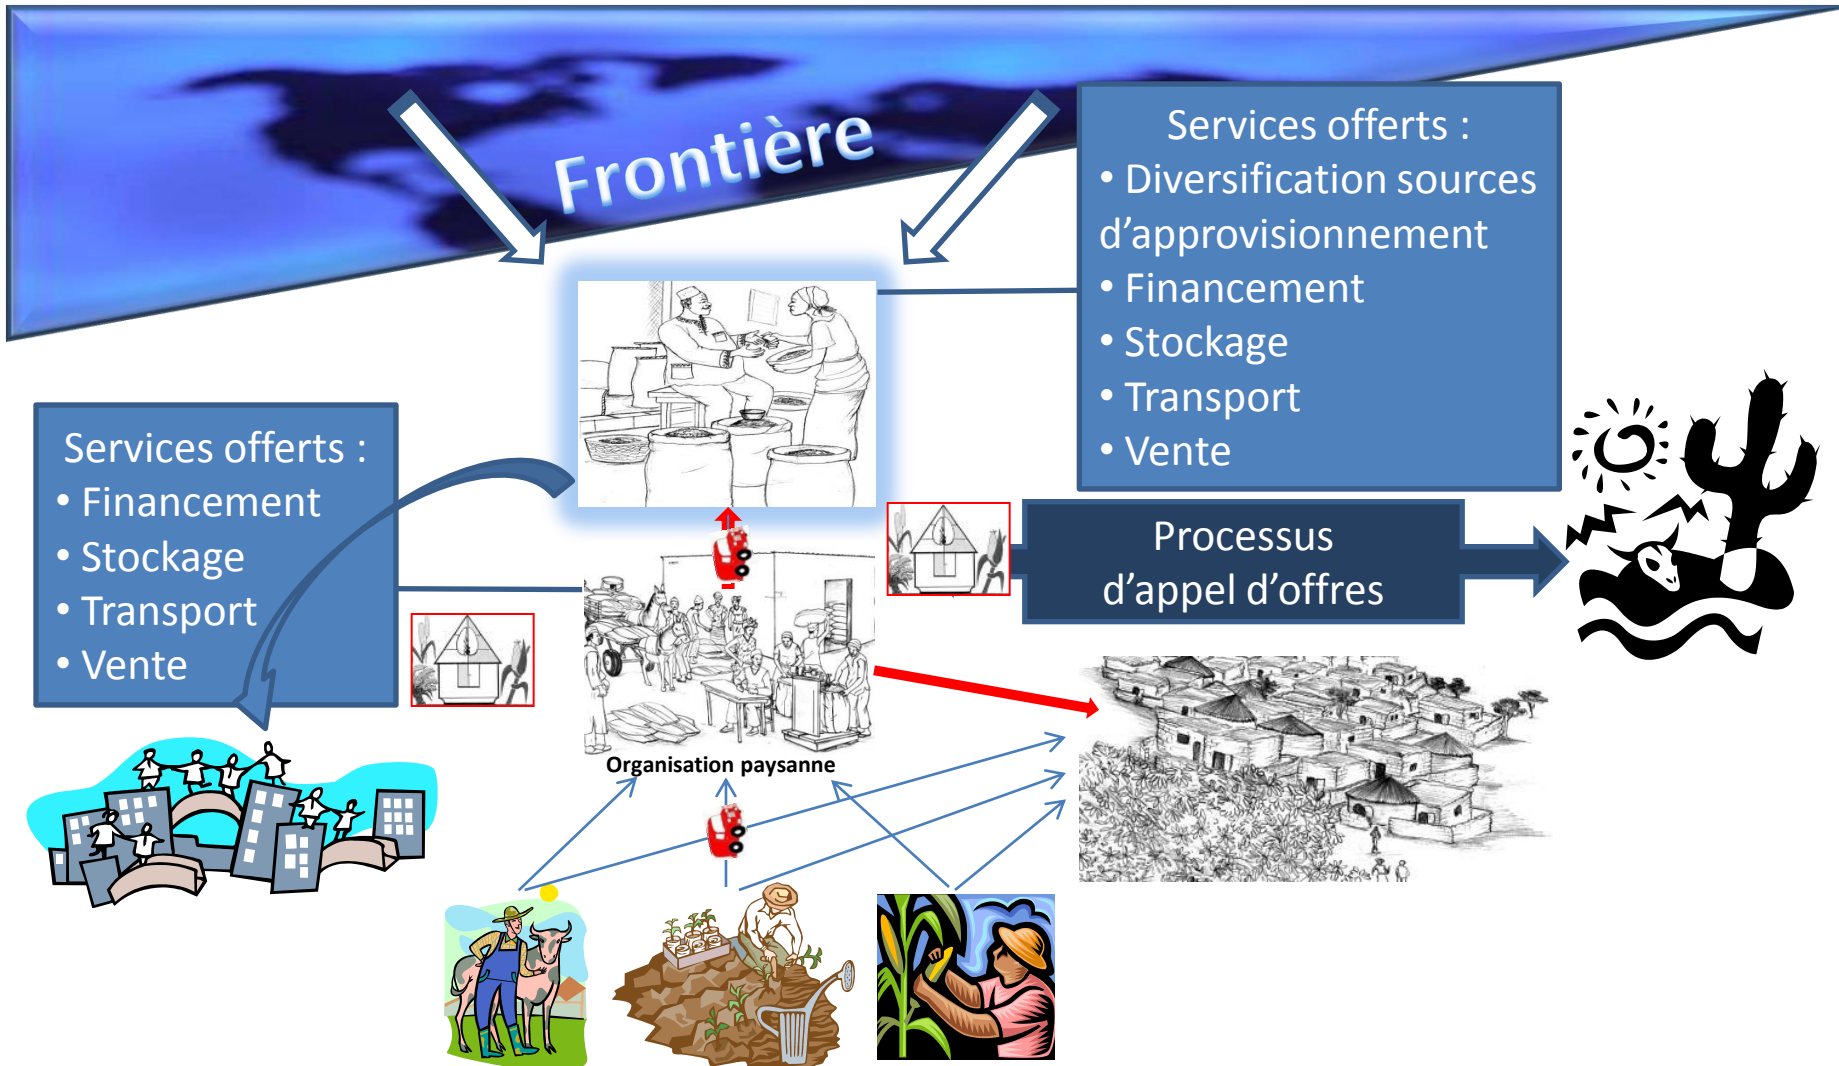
Frontière

Services offerts :
• Diversification sources d'approvisionnement
• Financement
• Stockage
• Transport
• Vente

Services offerts :
• Financement
• Stockage
• Transport
• Vente

Processus d'appel d'offres

Organisation paysanne